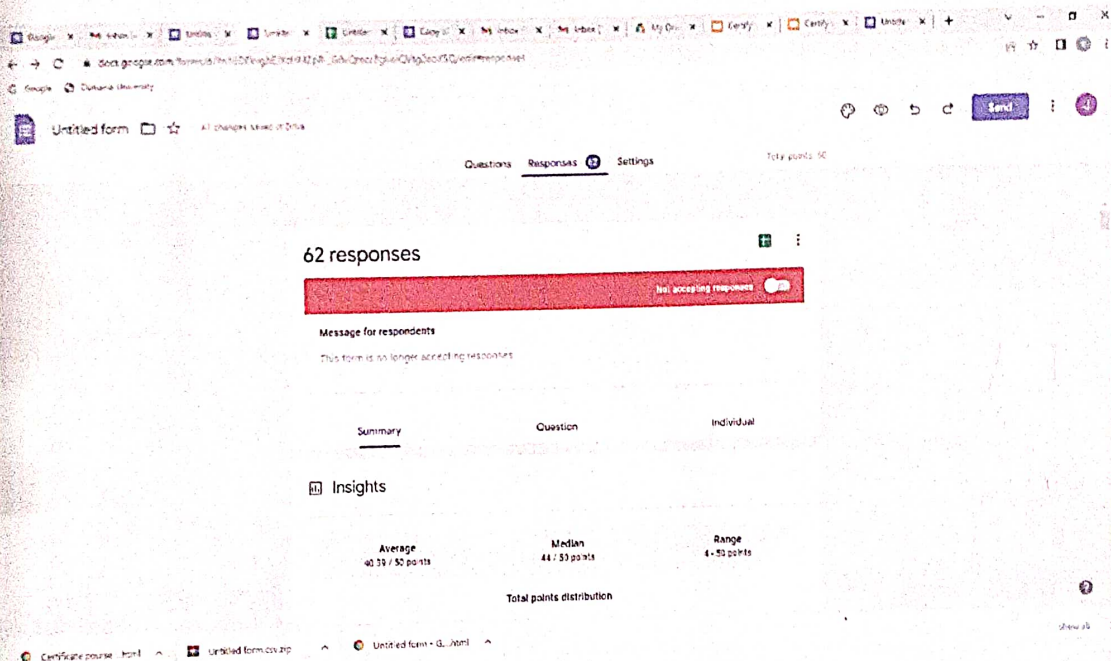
Google | Inbox | Untitled | Untitled | Untitled | Copy of | Inbox | Inbox | My Dri | Certify | Certify | Untitle | +

docs.google.com/forms/d/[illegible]/edit#responses

Google | Osmania University

Untitled form

All changes saved in Drive

Send

Questions | Responses 62 | Settings

Total points: 50

62 responses

Not accepting responses

Message for respondents

This form is no longer accepting responses

Summary | Question | Individual

Insights

Average
40.39 / 50 points

Median
44 / 50 points

Range
4 - 50 points

Total points distribution

Certificate course...html

Untitled form.csv.zip

Untitled form - G...html

Show all